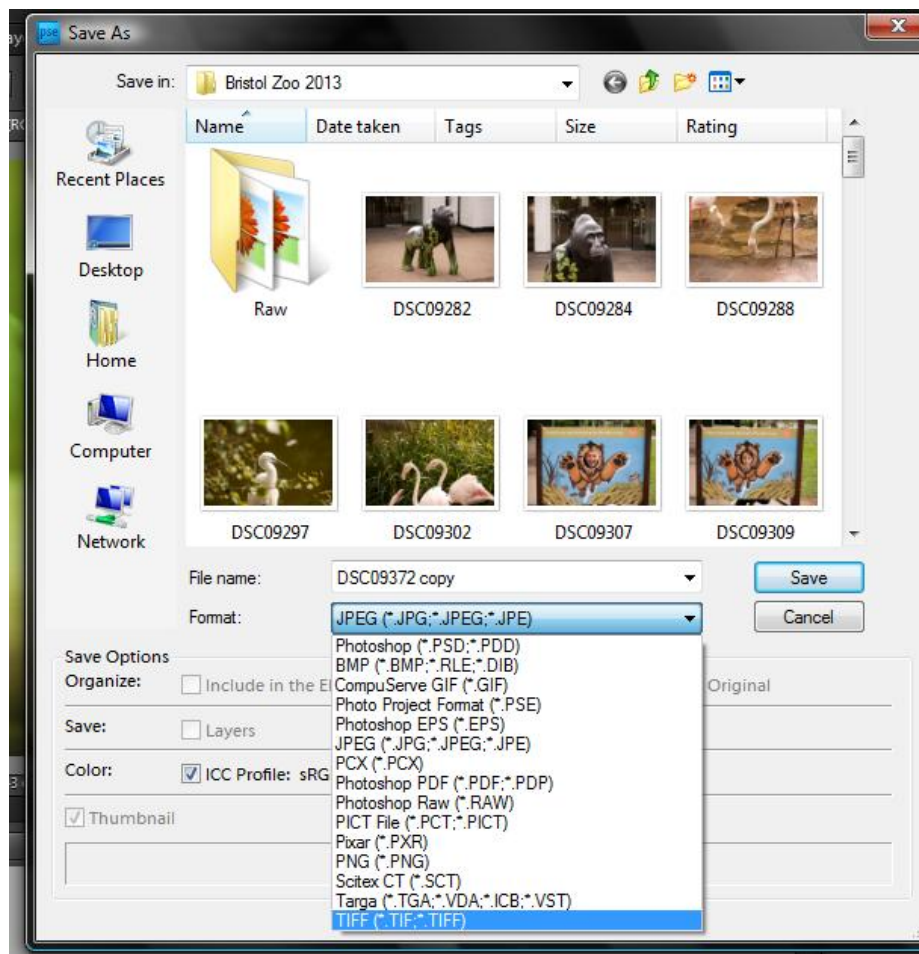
pse Save As

Save in: Bristol Zoo 2013

Recent Places
Desktop
Home
Computer
Network

| Name | Date taken | Tags | Size | Rating |
|---|---|---|---|---|

Raw
DSC09282
DSC09284
DSC09288
DSC09297
DSC09302
DSC09307
DSC09309

File name: DSC09372 copy
Format: JPEG (*.JPG;*.JPEG;*.JPE)

Save
Cancel

Save Options
Organize: Include in the El
Original
Save: Layers
Color: ICC Profile: sRG
Thumbnail

Photoshop (*.PSD;*.PDD)
BMP (*.BMP;*.RLE;*.DIB)
CompuServe GIF (*.GIF)
Photo Project Format (*.PSE)
Photoshop EPS (*.EPS)
JPEG (*.JPG;*.JPEG;*.JPE)
PCX (*.PCX)
Photoshop PDF (*.PDF;*.PDP)
Photoshop Raw (*.RAW)
PICT File (*.PCT;*.PICT)
Pixar (*.PXR)
PNG (*.PNG)
Scitex CT (*.SCT)
Targa (*.TGA;*.VDA;*.ICB;*.VST)
TIFF (*.TIF;*.TIFF)